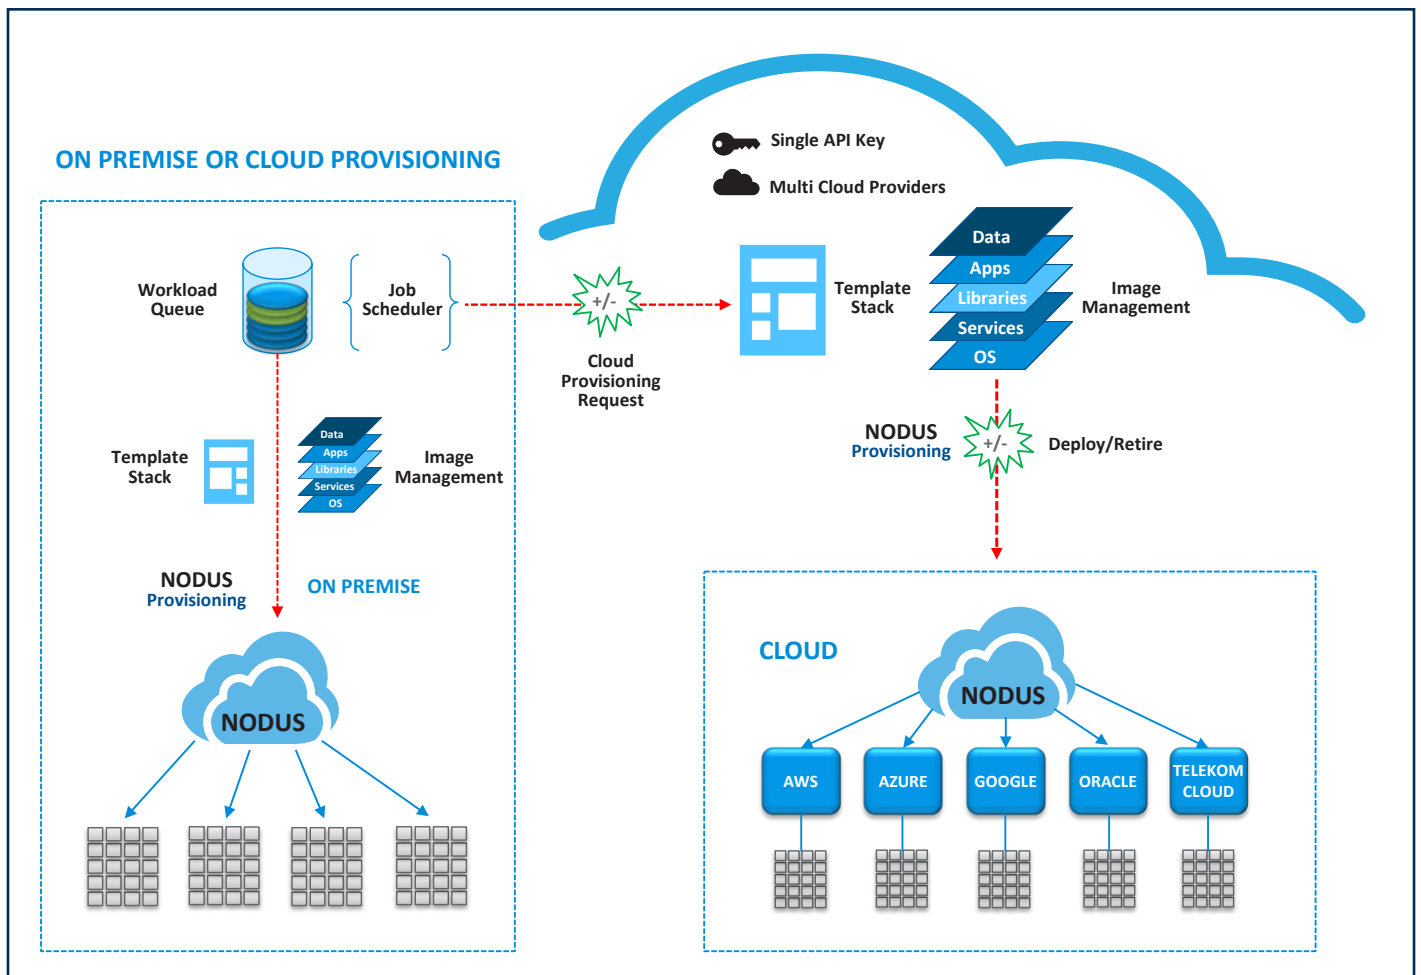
ON PREMISE OR CLOUD PROVISIONING

Single API Key

Multi Cloud Providers

Workload Queue

Job Scheduler

+/-

Cloud Provisioning Request

Template Stack

Data
Apps
Libraries
Services
OS

Image Management

Template Stack

Data
Apps
Libraries
Services
OS

Image Management

NODUS Provisioning

+/-

Deploy/Retire

NODUS Provisioning

ON PREMISE

NODUS

CLOUD

NODUS

AWS

AZURE

GOOGLE

ORACLE

TELEKOM CLOUD